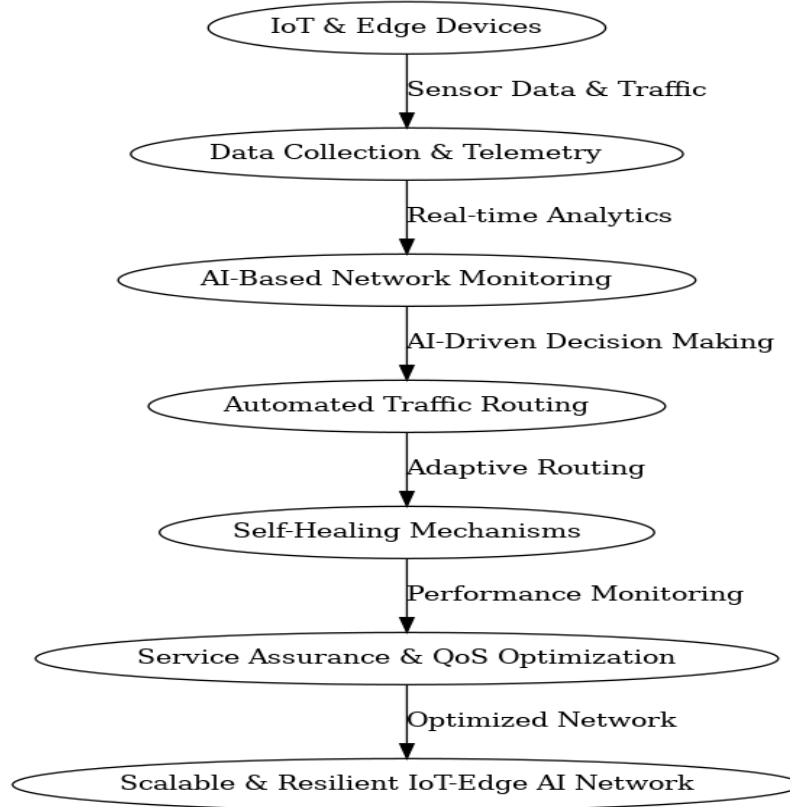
IoT & Edge Devices

Sensor Data & Traffic

Data Collection & Telemetry

Real-time Analytics

AI-Based Network Monitoring

AI-Driven Decision Making

Automated Traffic Routing

Adaptive Routing

Self-Healing Mechanisms

Performance Monitoring

Service Assurance & QoS Optimization

Optimized Network

Scalable & Resilient IoT-Edge AI Network